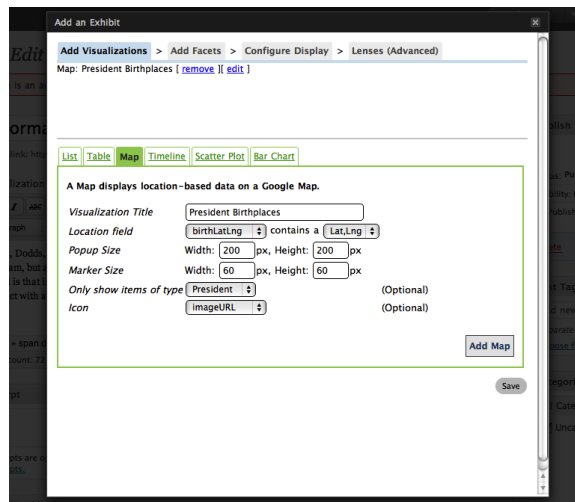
Add an Exhibit

Add Visualizations > Add Facets > Configure Display > Lenses (Advanced)

Map: President Birthplaces [ remove ][ edit ]

List | Table | Map | Timeline | Scatter Plot | Bar Chart

A Map displays location-based data on a Google Map.

| | |
|---|---|
| Visualization Title | President Birthplaces |
| Location field | birthLatLng contains a Lat,Lng |
| Popup Size | Width: 200 px, Height: 200 px |
| Marker Size | Width: 60 px, Height: 60 px |
| Only show items of type | President (Optional) |
| Icon | imageURL (Optional) |

Add Map

Save